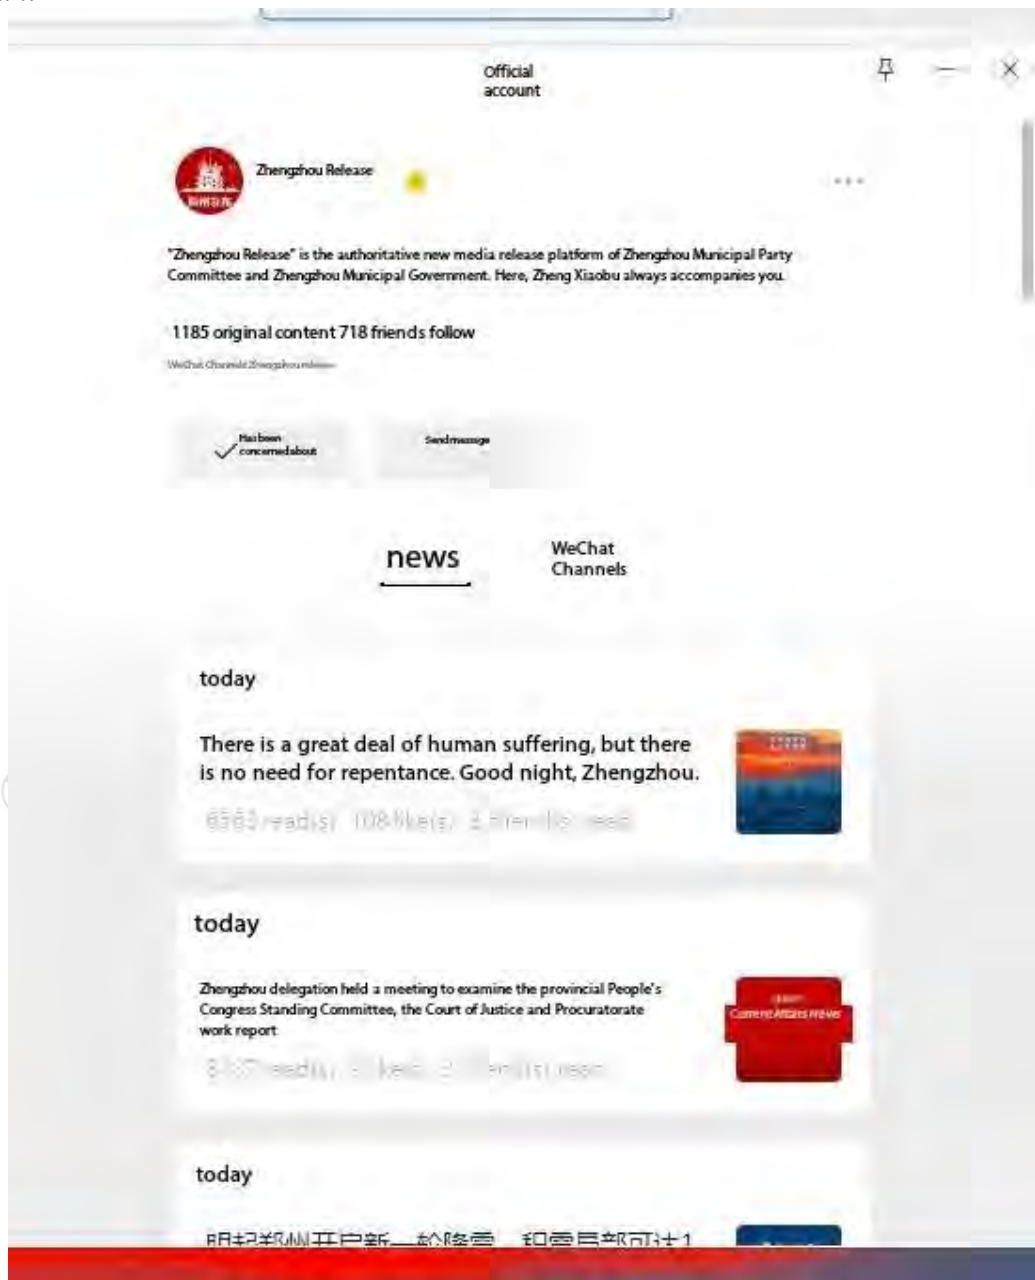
Official account

Zhengzhou Release

"Zhengzhou Release" is the authoritative new media release platform of Zhengzhou Municipal Party Committee and Zhengzhou Municipal Government. Here, Zheng Xiaobu always accompanies you.

1185 original content 718 friends follow

WeChat Channels: Zhengzhou release

Has been concerned about

Send message

news

WeChat Channels

today

There is a great deal of human suffering, but there is no need for repentance. Good night, Zhengzhou.

6363 read(s) 108 like(s) 3 friend(s) read

today

Zhengzhou delegation held a meeting to examine the provincial People's Congress Standing Committee, the Court of Justice and Procuratorate work report

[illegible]

Current Affairs News

today

明起郑州开启新一轮降雪 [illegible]